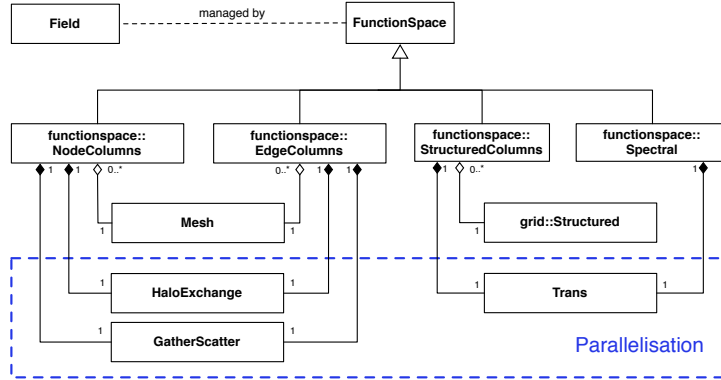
Field

managed by

FunctionSpace

functionspace:: NodeColumns

functionspace:: EdgeColumns

functionspace:: StructuredColumns

functionspace:: Spectral

1 1 0..*

0..* 1 1

1 0..*

1

Mesh

1 1

grid::Structured

1

HaloExchange

1 1

Trans

1 1

GatherScatter

1 1

Parallelisation